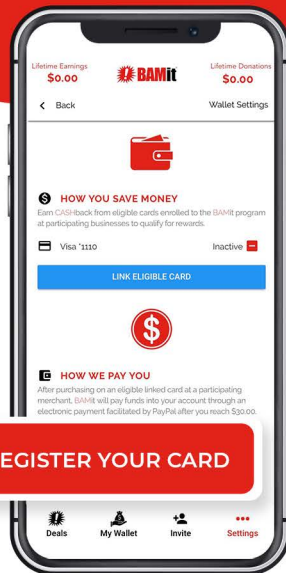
Lifetime Earnings
$0.00

BAMit

Lifetime Donations
$0.00

Back

Wallet Settings

HOW YOU SAVE MONEY

Earn CASHback from eligible cards enrolled to the BAMit program at participating businesses to qualify for rewards.

Visa *1110

Inactive

LINK ELIGIBLE CARD

HOW WE PAY YOU

After purchasing on an eligible linked card at a participating merchant, BAMit will pay funds into your account through an electronic payment facilitated by PayPal after you reach $30.00.

EGISTER YOUR CARD

Deals

My Wallet

Invite

Settings